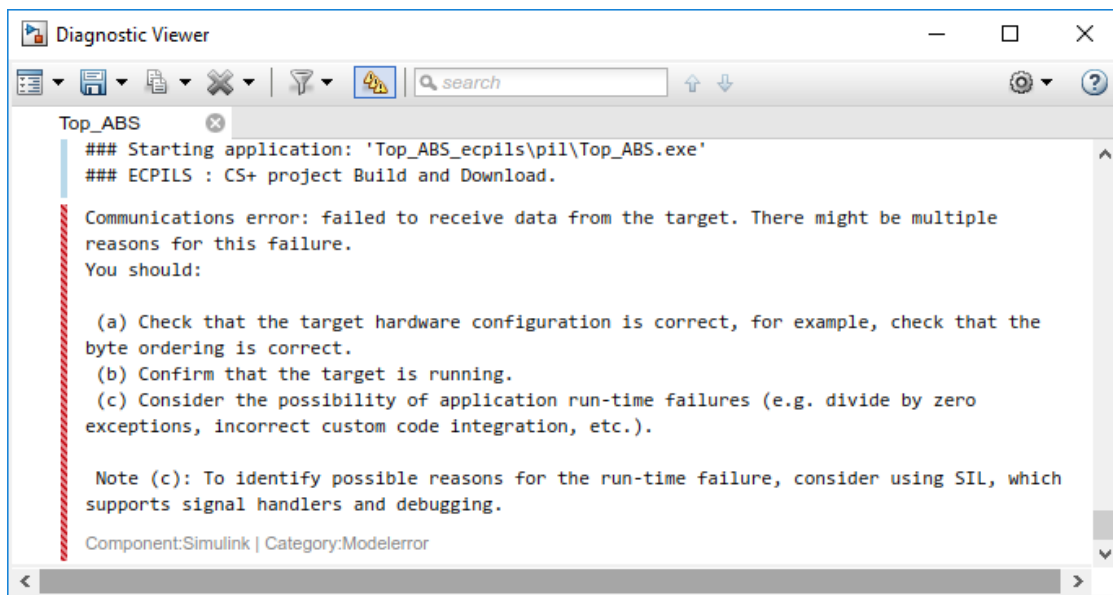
Diagnostic Viewer

search

Top_ABS

### Starting application: 'Top_ABS_ecpils\pil\Top_ABS.exe'
### ECPILS : CS+ project Build and Download.

Communications error: failed to receive data from the target. There might be multiple reasons for this failure.
You should:

(a) Check that the target hardware configuration is correct, for example, check that the byte ordering is correct.
(b) Confirm that the target is running.
(c) Consider the possibility of application run-time failures (e.g. divide by zero exceptions, incorrect custom code integration, etc.).

Note (c): To identify possible reasons for the run-time failure, consider using SIL, which supports signal handlers and debugging.

Component:Simulink | Category:Modelerror